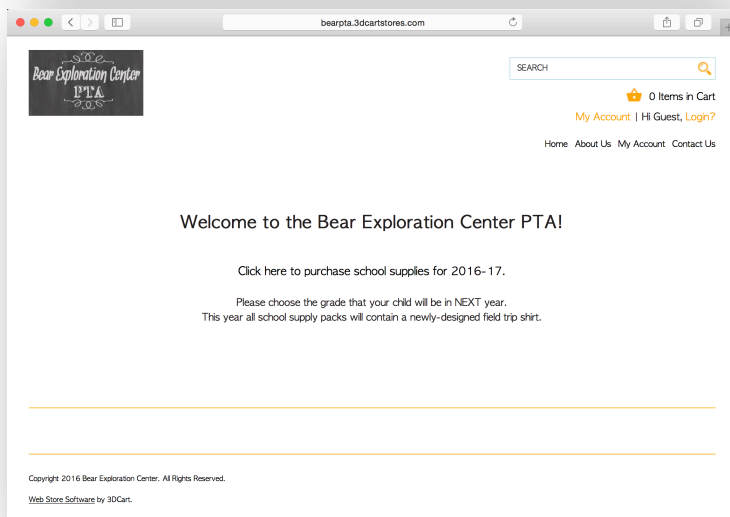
bearpta.3dcartstores.com

Bear Exploration Center
PTA

SEARCH

0 Items in Cart

My Account | Hi Guest, Login?

Home About Us My Account Contact Us

Welcome to the Bear Exploration Center PTA!

Click here to purchase school supplies for 2016-17.

Please choose the grade that your child will be in NEXT year.
This year all school supply packs will contain a newly-designed field trip shirt.

Copyright 2016 Bear Exploration Center. All Rights Reserved.

Web Store Software by 3DCart.